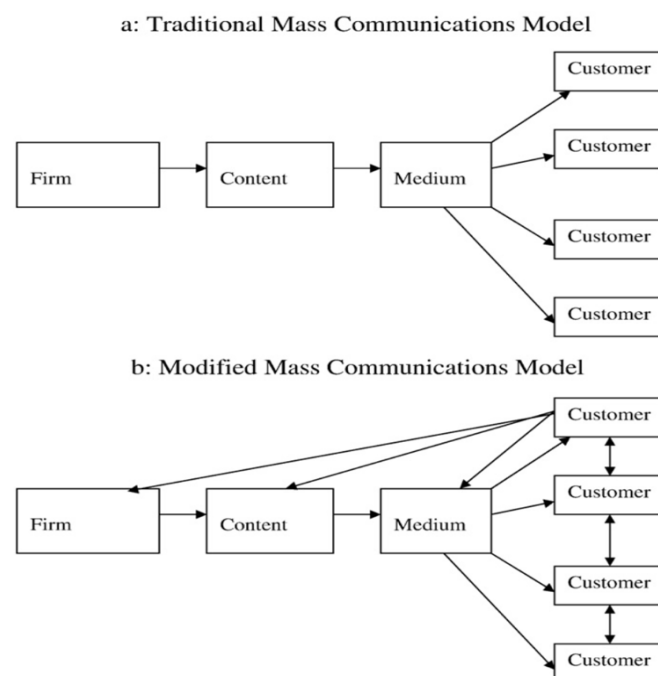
a: Traditional Mass Communications Model

Customer

Firm

Content

Medium

Customer

Customer

Customer

b: Modified Mass Communications Model

Customer

Firm

Content

Medium

Customer

Customer

Customer